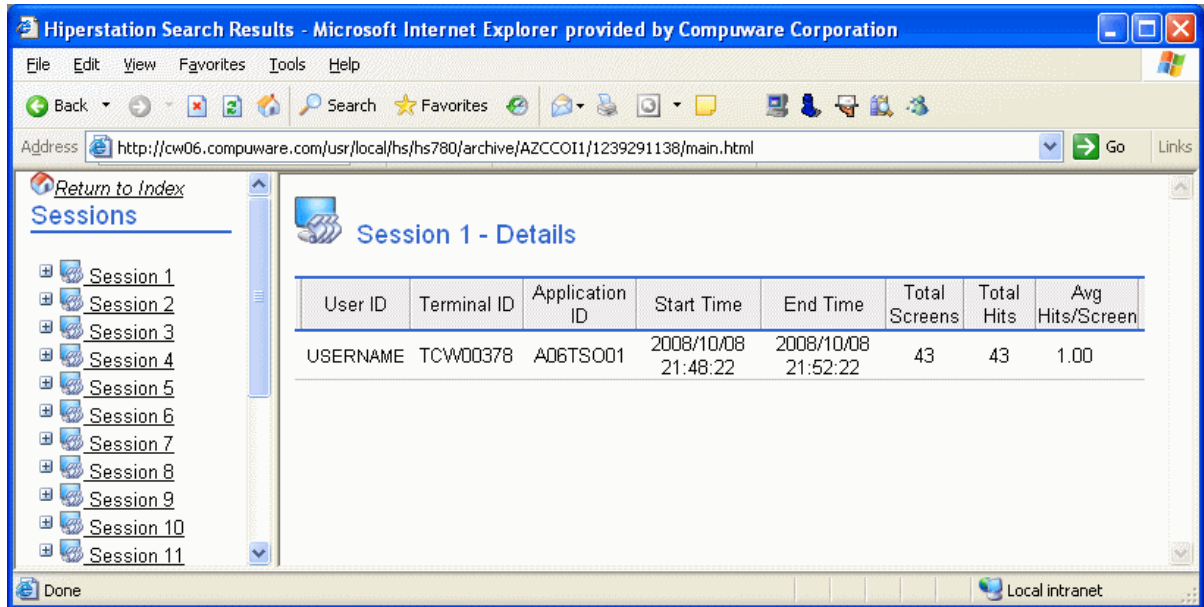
Hiperstation Search Results - Microsoft Internet Explorer provided by Compuware Corporation

File Edit View Favorites Tools Help

Back Search Favorites

Address http://cw06.compuware.com/usr/local/hs/hs780/archive/AZCCOI1/1239291138/main.html Go Links

Return to Index

Sessions

Session 1
Session 2
Session 3
Session 4
Session 5
Session 6
Session 7
Session 8
Session 9
Session 10
Session 11

Session 1 - Details

| User ID | Terminal ID | Application ID | Start Time | End Time | Total Screens | Total Hits | Avg Hits/Screen |
|---|---|---|---|---|---|---|---|
| USERNAME | TCW00378 | A06TSO01 | 2008/10/08 21:48:22 | 2008/10/08 21:52:22 | 43 | 43 | 1.00 |

Done

Local intranet